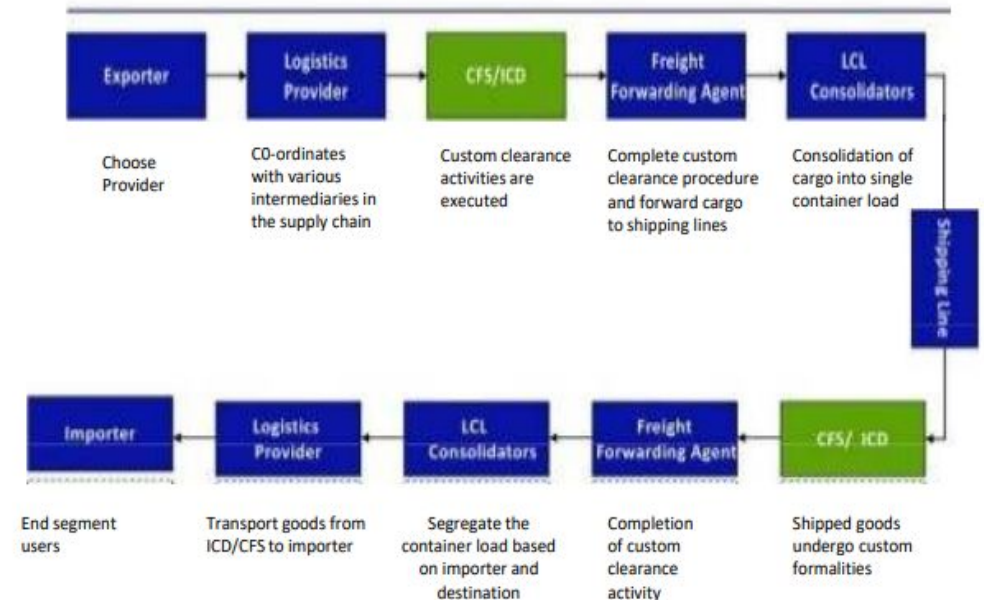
Exporter

Choose Provider

Logistics Provider

C0-ordinates with various intermediaries in the supply chain

CFS/ICD

Custom clearance activities are executed

Freight Forwarding Agent

Complete custom clearance procedure and forward cargo to shipping lines

LCL Consolidators

Consolidation of cargo into single container load

Shipping Line

CFS/ ICD

Shipped goods undergo custom formalities

Freight Forwarding Agent

Completion of custom clearance activity

LCL Consolidators

Segregate the container load based on importer and destination

Logistics Provider

Transport goods from ICD/CFS to importer

Importer

End segment users